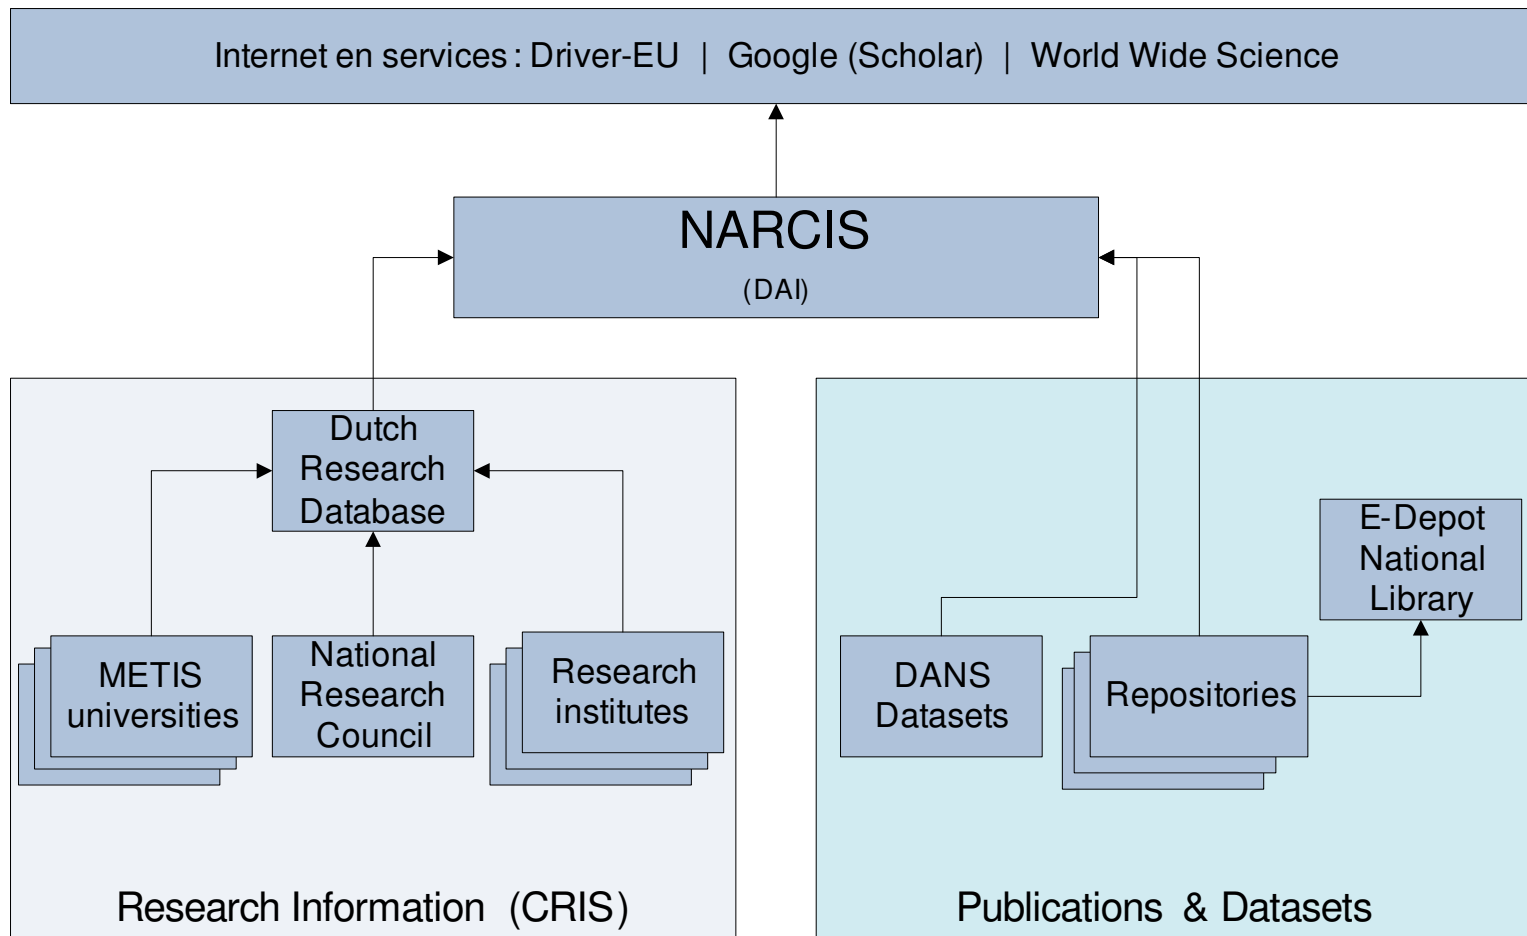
Internet en services : Driver-EU | Google (Scholar) | World Wide Science

NARCIS
(DAI)

Dutch Research Database

METIS universities

National Research Council

Research institutes

Research Information (CRIS)

E-Depot National Library

DANS Datasets

Repositories

Publications & Datasets